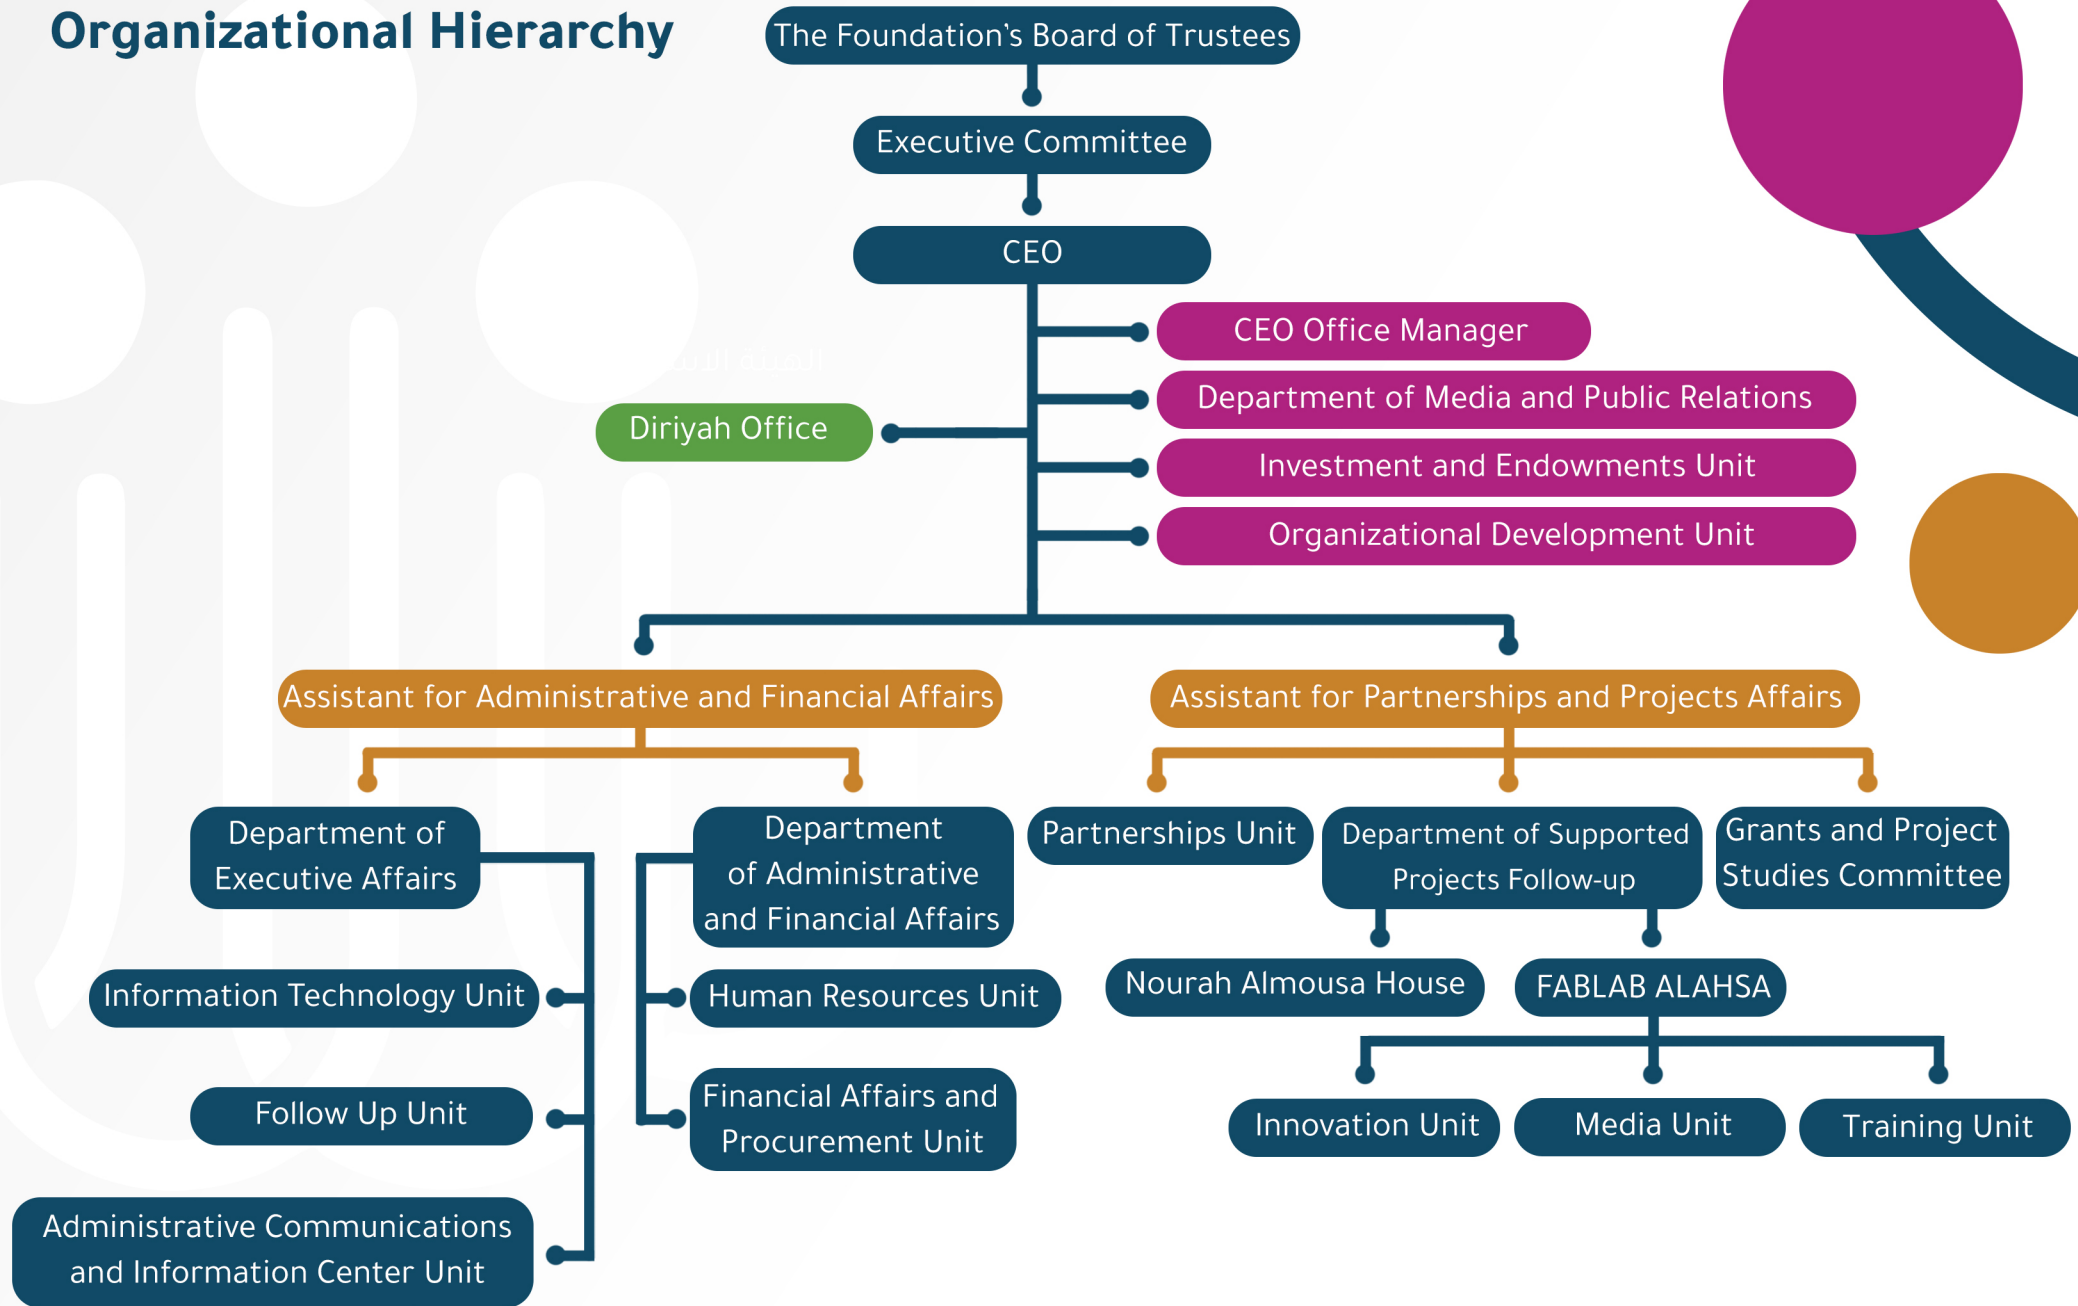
Organizational Hierarchy

The Foundation's Board of Trustees

Executive Committee

CEO

CEO Office Manager

Department of Media and Public Relations

Investment and Endowments Unit

Organizational Development Unit

Diriyah Office

Assistant for Administrative and Financial Affairs

Assistant for Partnerships and Projects Affairs

Department of Executive Affairs

Department of Administrative and Financial Affairs

Partnerships Unit

Department of Supported Projects Follow-up

Grants and Project Studies Committee

Information Technology Unit

Human Resources Unit

Nourah Almousa House

FABLAB ALAHSA

Follow Up Unit

Financial Affairs and Procurement Unit

Innovation Unit

Media Unit

Training Unit

Administrative Communications and Information Center Unit